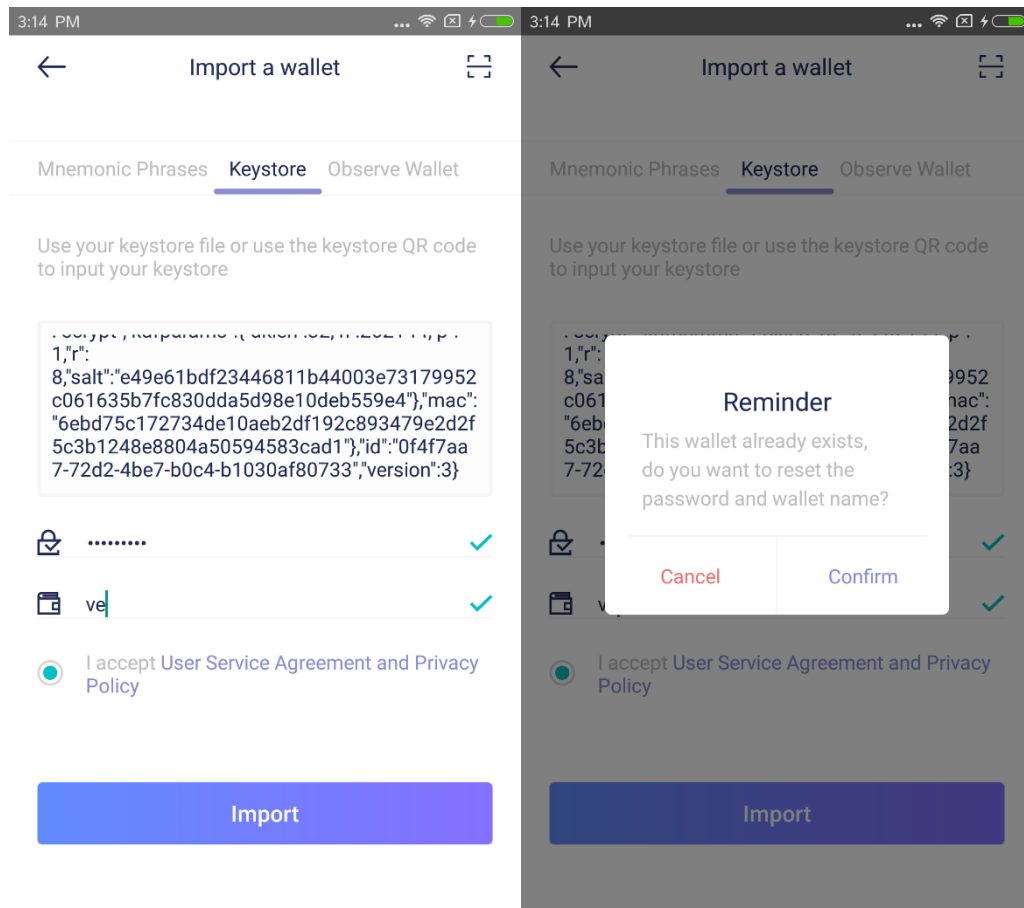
3:14 PM

Import a wallet

Mnemonic Phrases Keystore Observe Wallet

Use your keystore file or use the keystore QR code to input your keystore

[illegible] 1,"r": 8,"salt":"e49e61bdf23446811b44003e73179952c061635b7fc830dda5d98e10deb559e4"},"mac": "6ebd75c172734de10aeb2df192c893479e2d2f5c3b1248e8804a50594583cad1"},"id":"0f4f7aa7-72d2-4be7-b0c4-b1030af80733","version":3}

•••••••••

ve

I accept User Service Agreement and Privacy Policy

Import

3:14 PM

Import a wallet

Mnemonic Phrases Keystore Observe Wallet

Use your keystore file or use the keystore QR code to input your keystore

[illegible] 1,"r": 8,"sa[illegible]9952 c061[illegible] mac": "6eb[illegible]2d2f 5c3b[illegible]7aa 7-72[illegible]:3}

Reminder

This wallet already exists, do you want to reset the password and wallet name?

Cancel Confirm

I accept User Service Agreement and Privacy Policy

Import